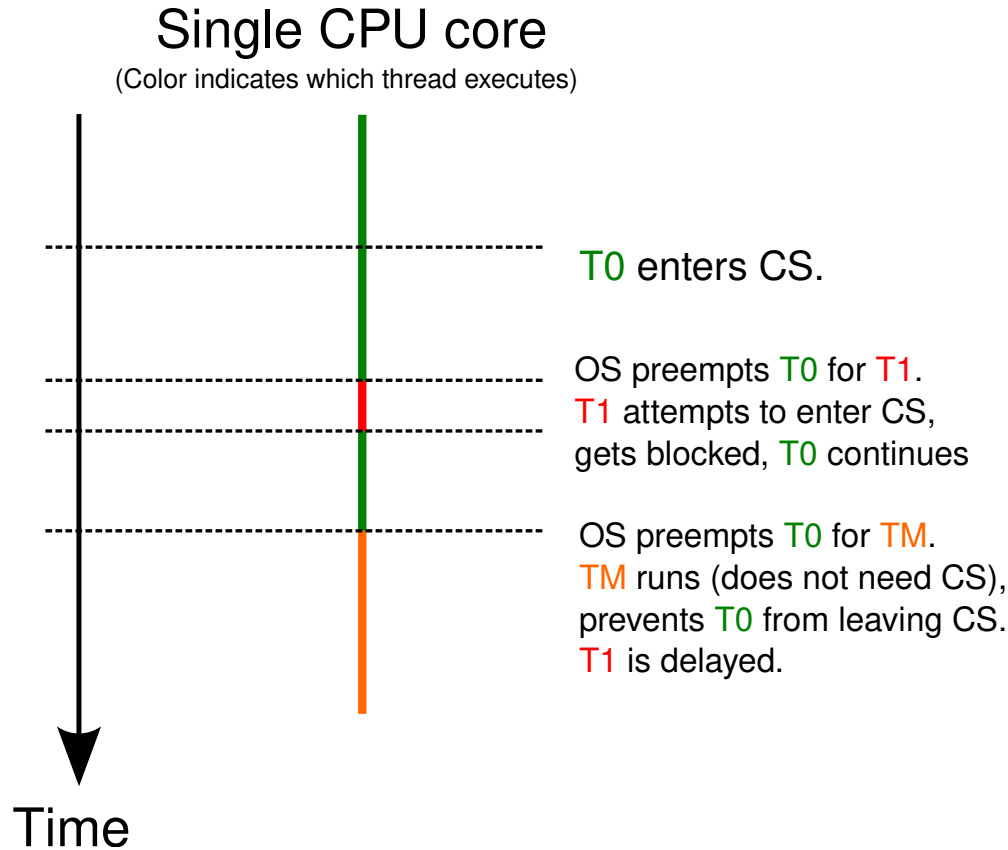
Single CPU core
(Color indicates which thread executes)

T0 enters CS.

OS preempts T0 for T1.
T1 attempts to enter CS,
gets blocked, T0 continues

OS preempts T0 for TM.
TM runs (does not need CS),
prevents T0 from leaving CS.
T1 is delayed.

Time